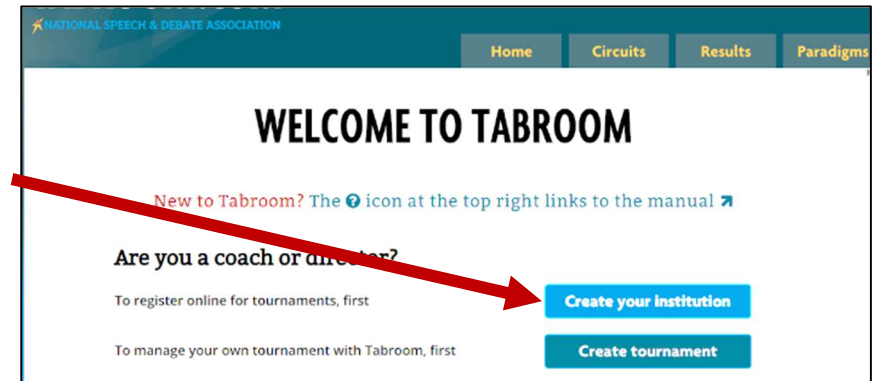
NATIONAL SPEECH & DEBATE ASSOCIATION

Home
Circuits
Results
Paradigms

WELCOME TO TABROOM

New to Tabroom? The ? icon at the top right links to the manual

Are you a coach or director?

To register online for tournaments, first
Create your institution

To manage your own tournament with Tabroom, first
Create tournament